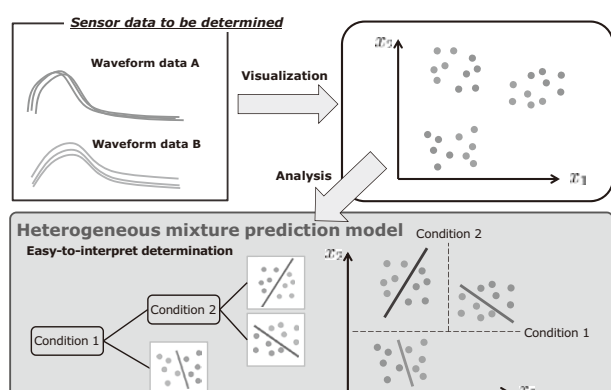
Sensor data to be determined

Waveform data A

Waveform data B

Visualization

$x_2$

$x_1$

Analysis

Heterogeneous mixture prediction model

Easy-to-interpret determination

Condition 1

Condition 2

$x_2$

Condition 2

Condition 1

$x_1$